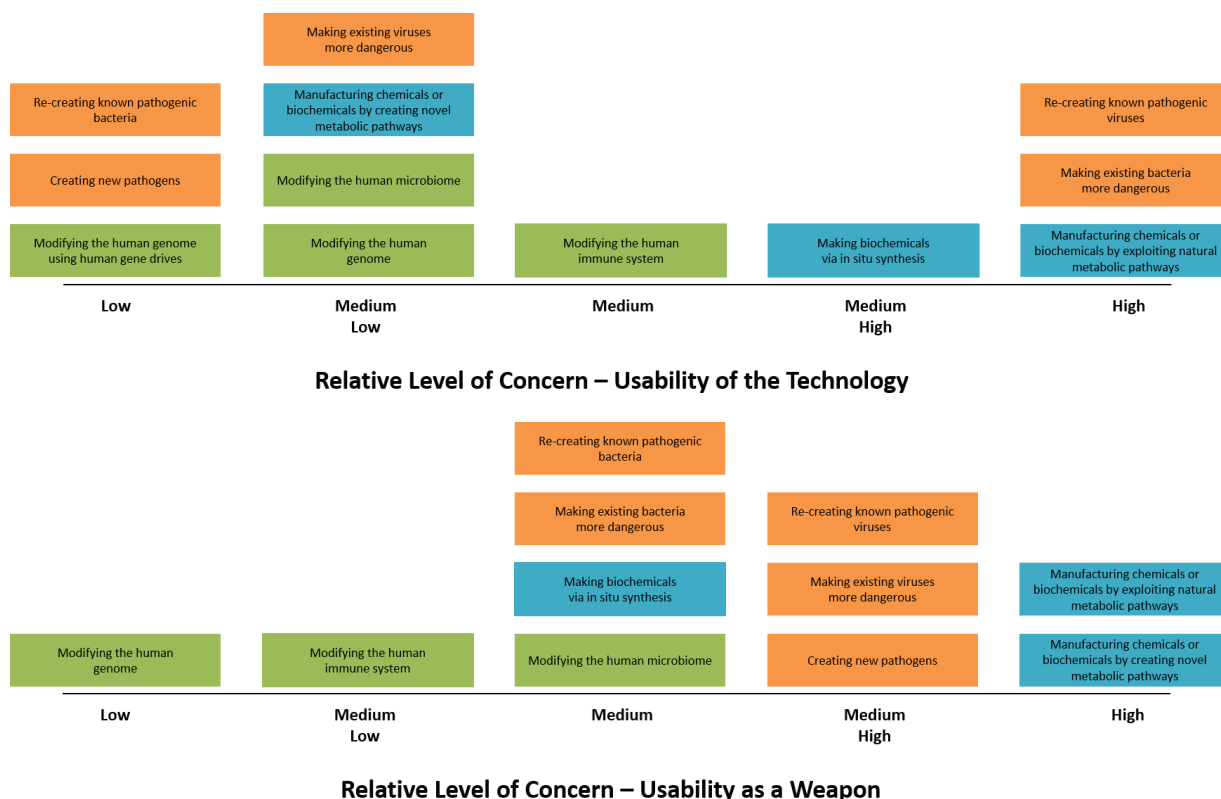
Making existing viruses more dangerous

Re-creating known pathogenic bacteria

Manufacturing chemicals or biochemicals by creating novel metabolic pathways

Re-creating known pathogenic viruses

Creating new pathogens

Modifying the human microbiome

Making existing bacteria more dangerous

Modifying the human genome using human gene drives

Modifying the human genome

Modifying the human immune system

Making biochemicals via in situ synthesis

Manufacturing chemicals or biochemicals by exploiting natural metabolic pathways

Low

Medium Low

Medium

Medium High

High

Relative Level of Concern – Usability of the Technology

Re-creating known pathogenic bacteria

Making existing bacteria more dangerous

Re-creating known pathogenic viruses

Making biochemicals via in situ synthesis

Making existing viruses more dangerous

Manufacturing chemicals or biochemicals by exploiting natural metabolic pathways

Modifying the human genome

Modifying the human immune system

Modifying the human microbiome

Creating new pathogens

Manufacturing chemicals or biochemicals by creating novel metabolic pathways

Low

Medium Low

Medium

Medium High

High

Relative Level of Concern – Usability as a Weapon